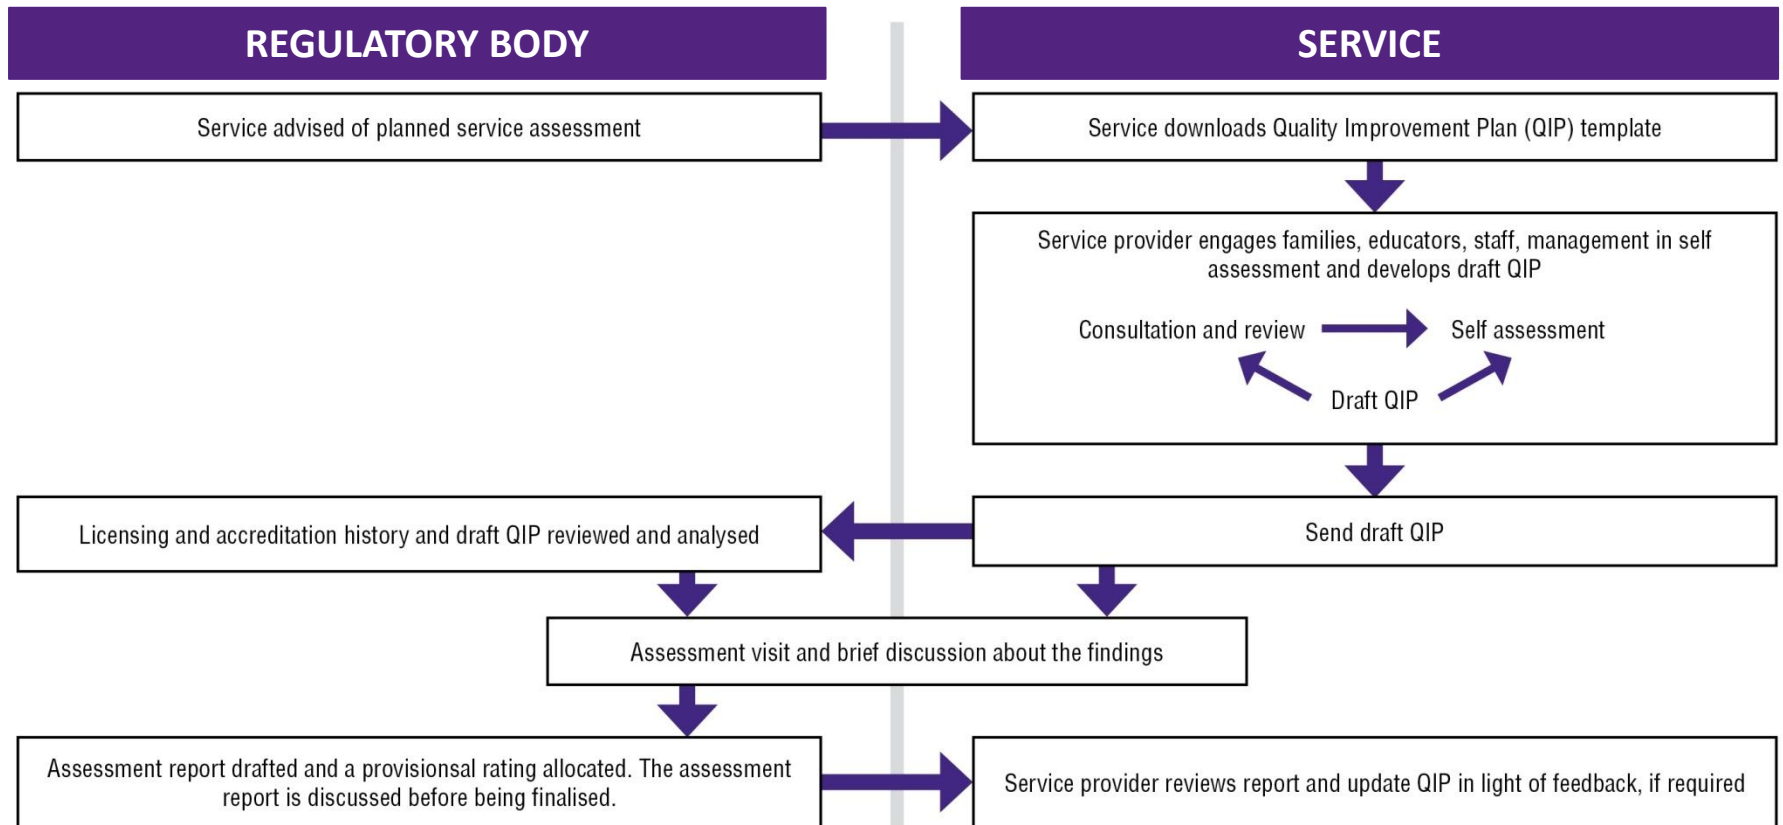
REGULATORY BODY

SERVICE

Service advised of planned service assessment

Service downloads Quality Improvement Plan (QIP) template

Service provider engages families, educators, staff, management in self assessment and develops draft QIP

Consultation and review

Self assessment

Draft QIP

Licensing and accreditation history and draft QIP reviewed and analysed

Send draft QIP

Assessment visit and brief discussion about the findings

Assessment report drafted and a provisional rating allocated. The assessment report is discussed before being finalised.

Service provider reviews report and update QIP in light of feedback, if required